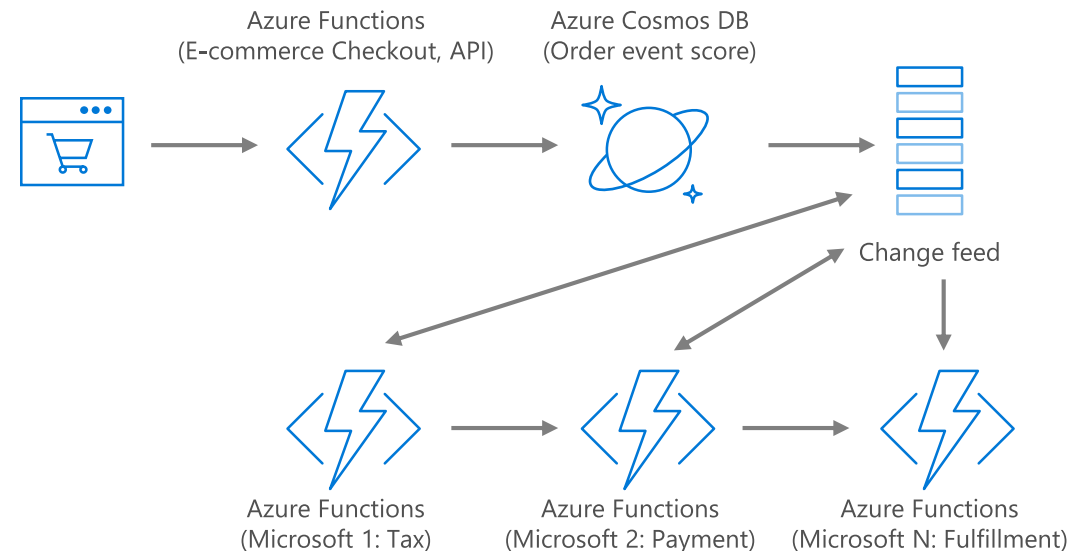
Azure Functions
(E-commerce Checkout, API)

Azure Cosmos DB
(Order event score)

Change feed

Azure Functions
(Microsoft 1: Tax)

Azure Functions
(Microsoft 2: Payment)

Azure Functions
(Microsoft N: Fulfillment)